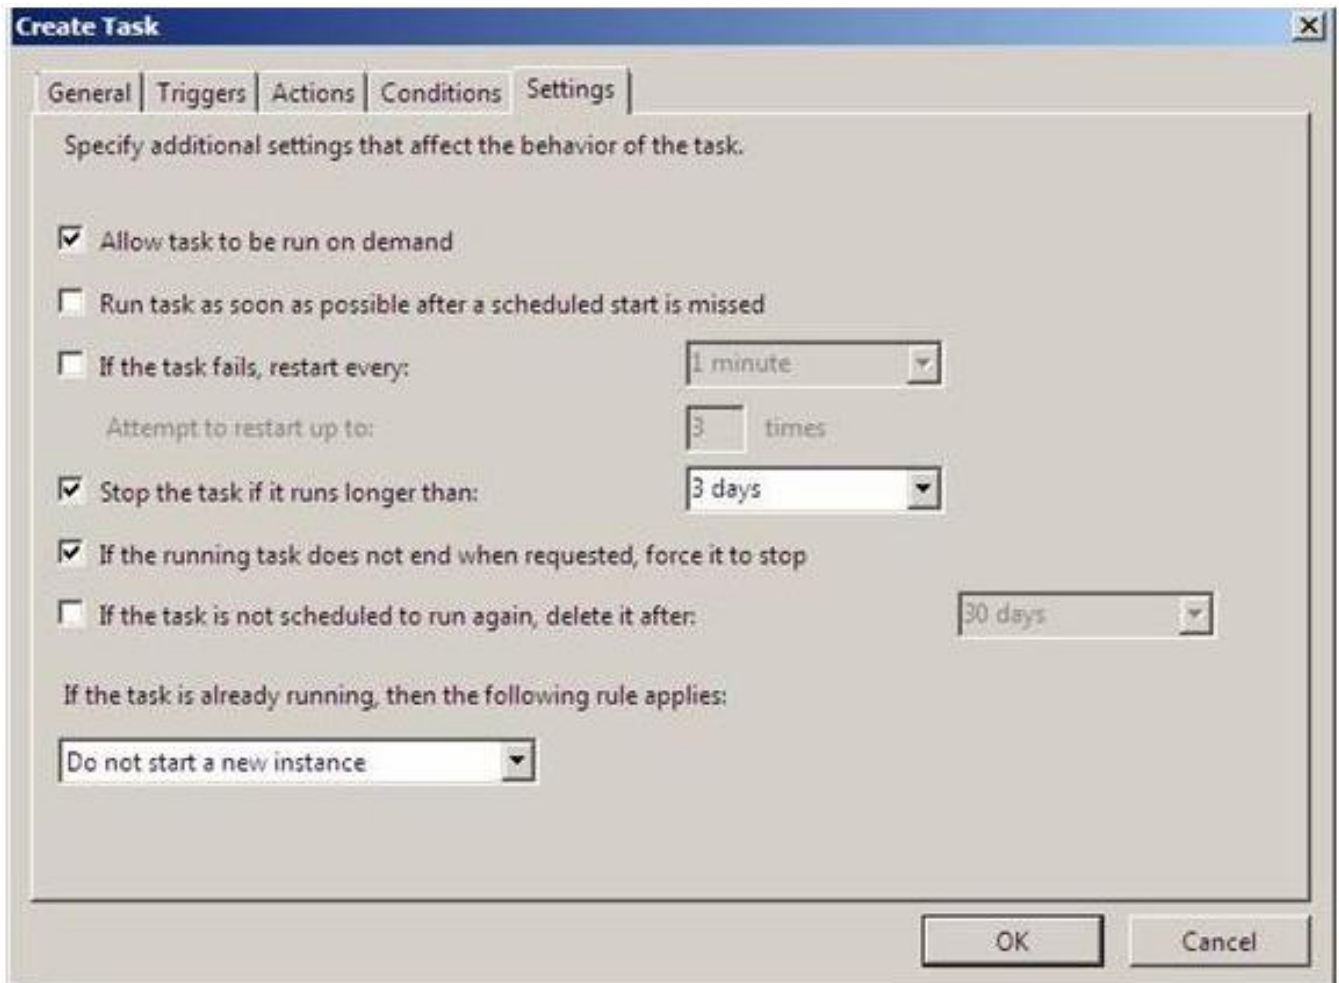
Create Task

General | Triggers | Actions | Conditions | Settings

Specify additional settings that affect the behavior of the task.

☑ Allow task to be run on demand

☐ Run task as soon as possible after a scheduled start is missed

☐ If the task fails, restart every: 1 minute

Attempt to restart up to: 3 times

☑ Stop the task if it runs longer than: 3 days

☑ If the running task does not end when requested, force it to stop

☐ If the task is not scheduled to run again, delete it after: 30 days

If the task is already running, then the following rule applies:

Do not start a new instance

OK Cancel